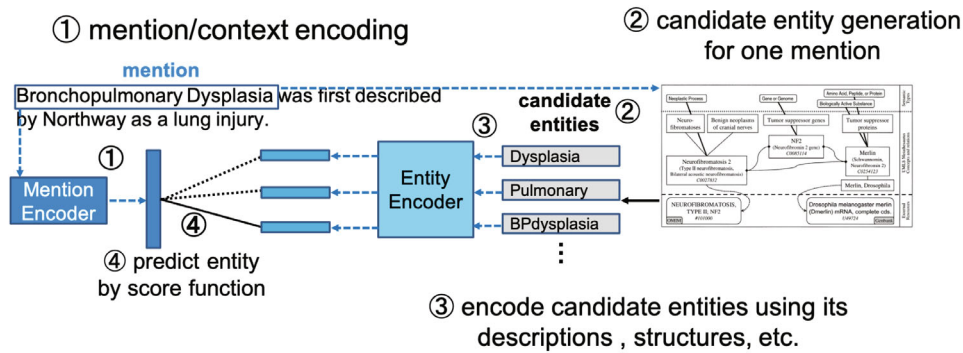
① mention/context encoding

② candidate entity generation for one mention

mention

Bronchopulmonary Dysplasia was first described by Northway as a lung injury.

candidate entities ②

③

①

Mention Encoder

Entity Encoder

Dysplasia

Pulmonary

BPdysplasia

⋮

④

④ predict entity by score function

Neoplastic Process

Gene or Genome

Amino Acid, Peptide, or Protein

Biologically Active Substance

Neuro-fibromatoses

Benign neoplasms of cranial nerves

Tumor suppressor genes

Tumor suppressor proteins

NF2 (Neurofibromin 2 gene) C0085114

Neurofibromatosis 2 (Type II neurofibromatosis, Bilateral acoustic neurofibromatosis) C0027832

Merlin (Schwannomin, Neurofibromin 2) C0254123

Merlin, Drosophila

NEUROFIBROMATOSIS, TYPE II; NF2 #101000

OMIM

Drosophila melanogaster merlin (Dmerlin) mRNA, complete cds. U49724

GenBank

Semantic Types

UMLS Metathesaurus Concepts and Relations

External Resources

③ encode candidate entities using its descriptions , structures, etc.